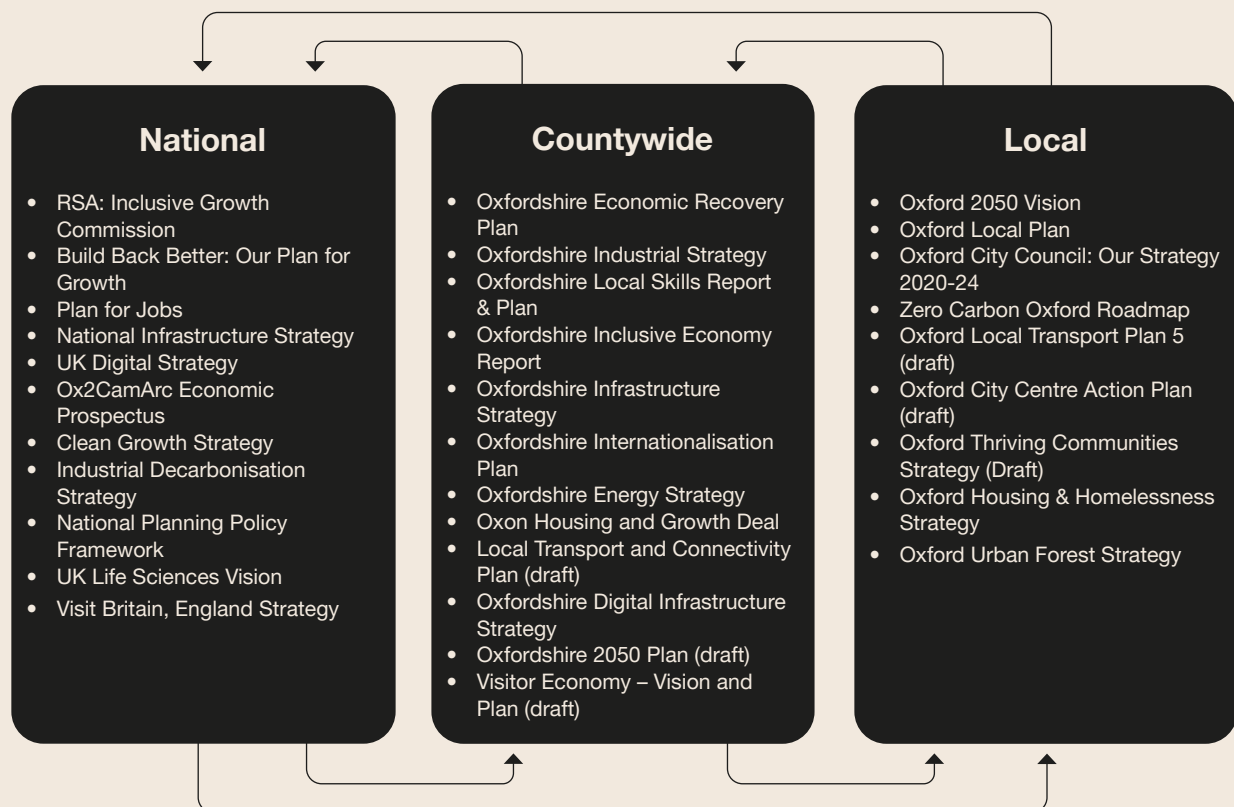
National

- RSA: Inclusive Growth Commission
- Build Back Better: Our Plan for Growth
- Plan for Jobs
- National Infrastructure Strategy
- UK Digital Strategy
- Ox2CamArc Economic Prospectus
- Clean Growth Strategy
- Industrial Decarbonisation Strategy
- National Planning Policy Framework
- UK Life Sciences Vision
- Visit Britain, England Strategy

Countywide

- Oxfordshire Economic Recovery Plan
- Oxfordshire Industrial Strategy
- Oxfordshire Local Skills Report & Plan
- Oxfordshire Inclusive Economy Report
- Oxfordshire Infrastructure Strategy
- Oxfordshire Internationalisation Plan
- Oxfordshire Energy Strategy
- Oxon Housing and Growth Deal
- Local Transport and Connectivity Plan (draft)
- Oxfordshire Digital Infrastructure Strategy
- Oxfordshire 2050 Plan (draft)
- Visitor Economy – Vision and Plan (draft)

Local

- Oxford 2050 Vision
- Oxford Local Plan
- Oxford City Council: Our Strategy 2020-24
- Zero Carbon Oxford Roadmap
- Oxford Local Transport Plan 5 (draft)
- Oxford City Centre Action Plan (draft)
- Oxford Thriving Communities Strategy (Draft)
- Oxford Housing & Homelessness Strategy
- Oxford Urban Forest Strategy